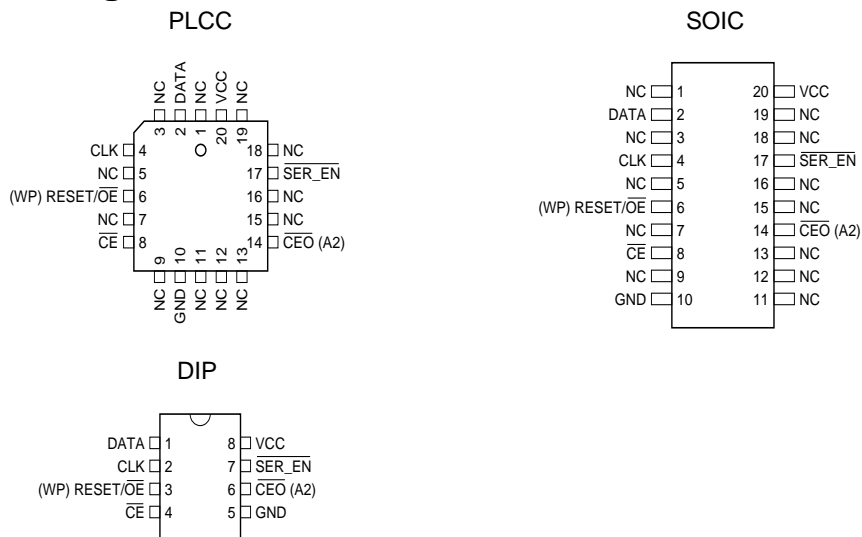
PLCC

NC DATA NC VCC NC
3 2 1 20 19

CLK 4
NC 5
(WP) RESET/$\overline{OE}$ 6
NC 7
$\overline{CE}$ 8

18 NC
17 $\overline{SER\_EN}$
16 NC
15 NC
14 $\overline{CEO}$ (A2)

9 10 11 12 13
NC GND NC NC NC

SOIC

NC 1
DATA 2
NC 3
CLK 4
NC 5
(WP) RESET/$\overline{OE}$ 6
NC 7
$\overline{CE}$ 8
NC 9
GND 10

20 VCC
19 NC
18 NC
17 $\overline{SER\_EN}$
16 NC
15 NC
14 $\overline{CEO}$ (A2)
13 NC
12 NC
11 NC

DIP

DATA 1
CLK 2
(WP) RESET/$\overline{OE}$ 3
$\overline{CE}$ 4

8 VCC
7 $\overline{SER\_EN}$
6 $\overline{CEO}$ (A2)
5 GND